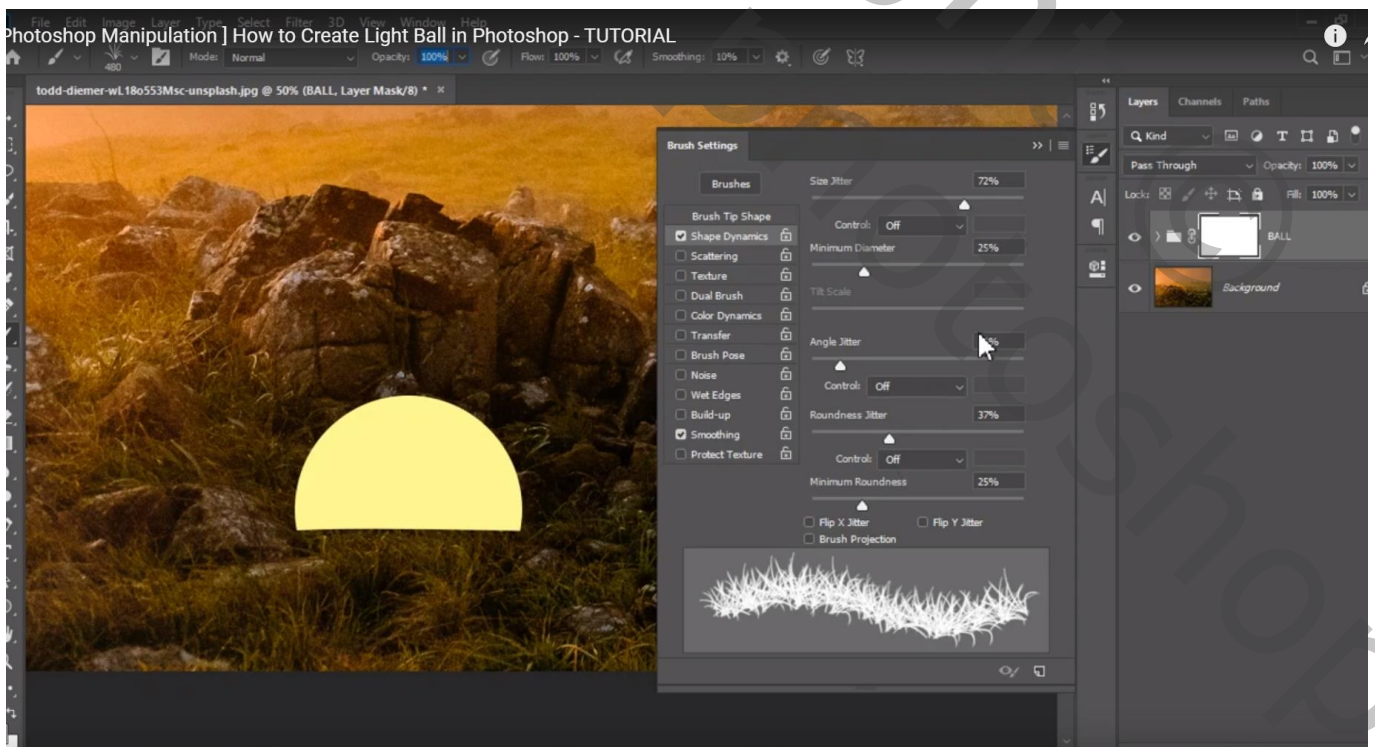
File Edit Image Layer Type Select Filter 3D View Window Help
Photoshop Manipulation ] How to Create Light Ball in Photoshop - TUTORIAL

480 Mode: Normal Opacity: 100% Flow: 100% Smoothing: 10%

todd-diemer-wL18o553Msc-unsplash.jpg @ 50% (BALL, Layer Mask/8) * ×

Brush Settings

Brushes
Brush Tip Shape
Shape Dynamics
Scattering
Texture
Dual Brush
Color Dynamics
Transfer
Brush Pose
Noise
Wet Edges
Build-up
Smoothing
Protect Texture

Size Jitter 72%
Control: Off
Minimum Diameter 25%
Tilt Scale
Angle Jitter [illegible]%
Control: Off
Roundness Jitter 37%
Control: Off
Minimum Roundness 25%
Flip X Jitter
Flip Y Jitter
Brush Projection

Layers Channels Paths
Kind
Pass Through Opacity: 100%
Lock: Fill: 100%
BALL
Background